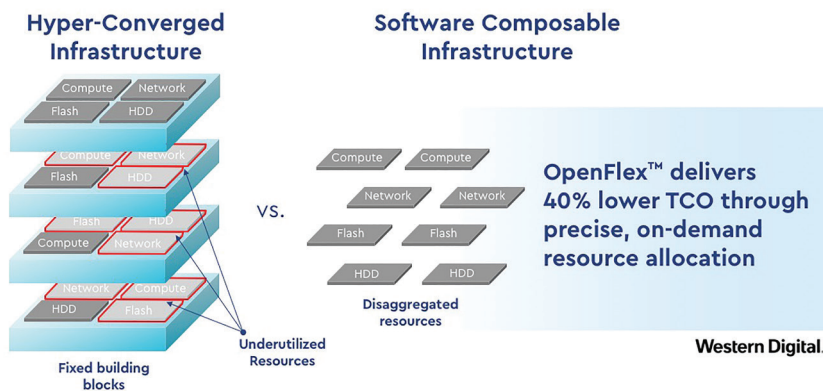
Hyper-Converged Infrastructure

Software Composable Infrastructure

Compute
Network
Flash
HDD

Compute
Network
Flash
HDD

Flash
HDD
Compute
Network

Network
Compute
HDD
Flash

Fixed building blocks

Underutilized Resources

vs.

Compute
Compute
Network
Network
Flash
Flash
HDD
HDD

Disaggregated resources

OpenFlex™ delivers 40% lower TCO through precise, on-demand resource allocation

Western Digital.